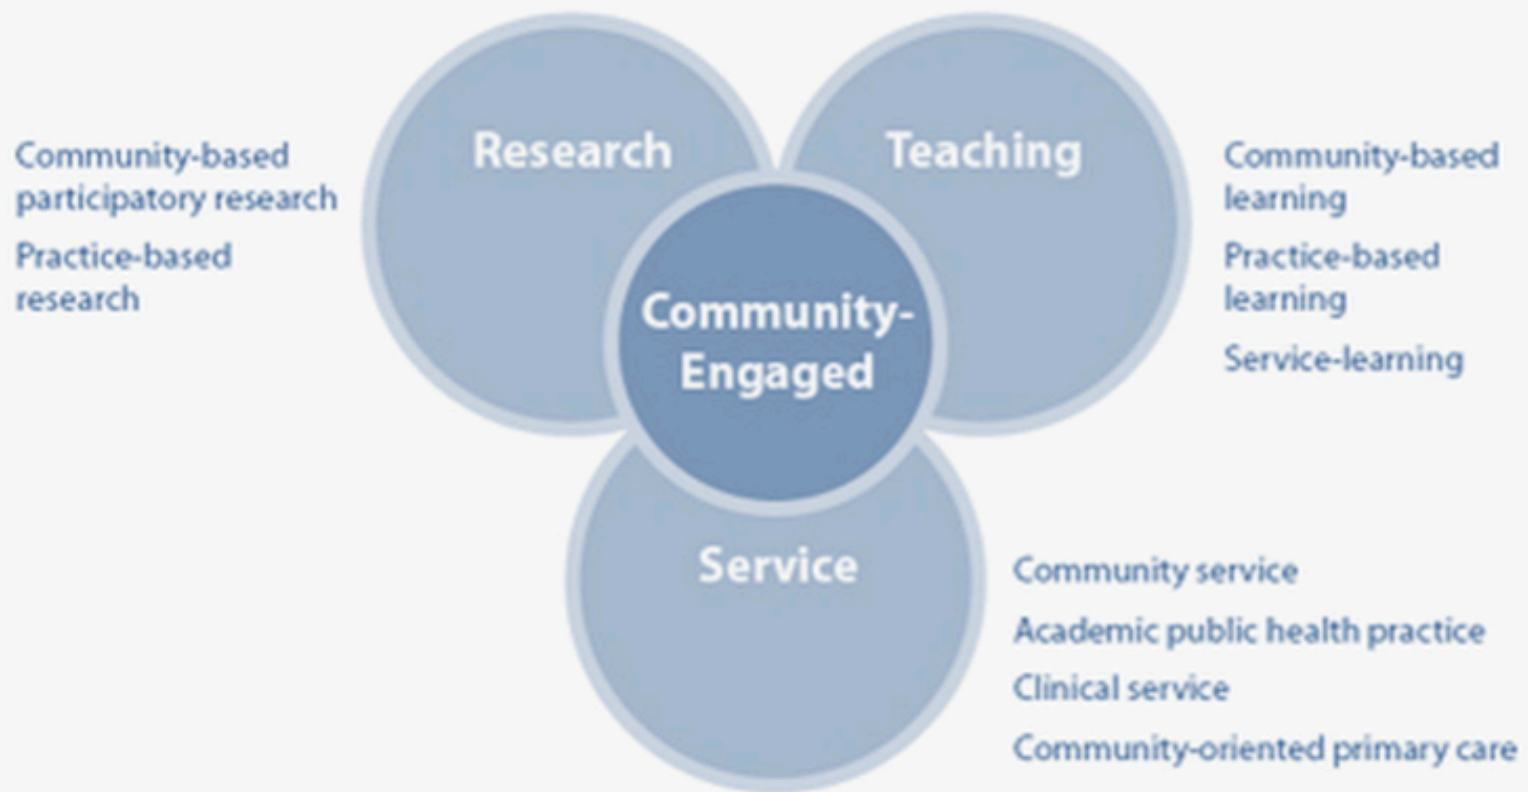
Community-based participatory research

Practice-based research

Research

Teaching

Community-based learning

Practice-based learning

Service-learning

Community-Engaged

Service

Community service

Academic public health practice

Clinical service

Community-oriented primary care